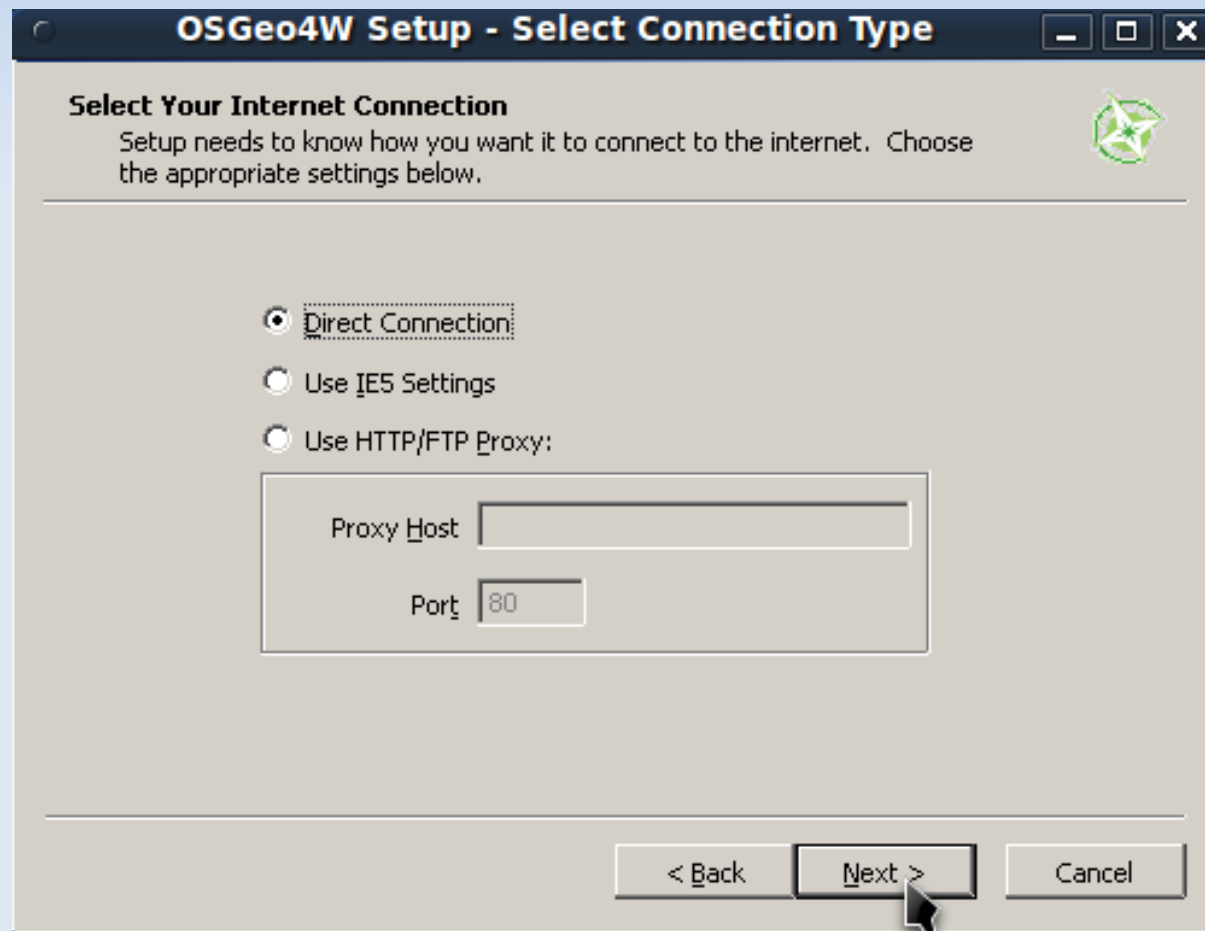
OSGeo4W Setup - Select Connection Type

Select Your Internet Connection

Setup needs to know how you want it to connect to the internet. Choose the appropriate settings below.

Direct Connection

Use IE5 Settings

Use HTTP/FTP Proxy:

Proxy Host

Port 80

< Back

Next >

Cancel